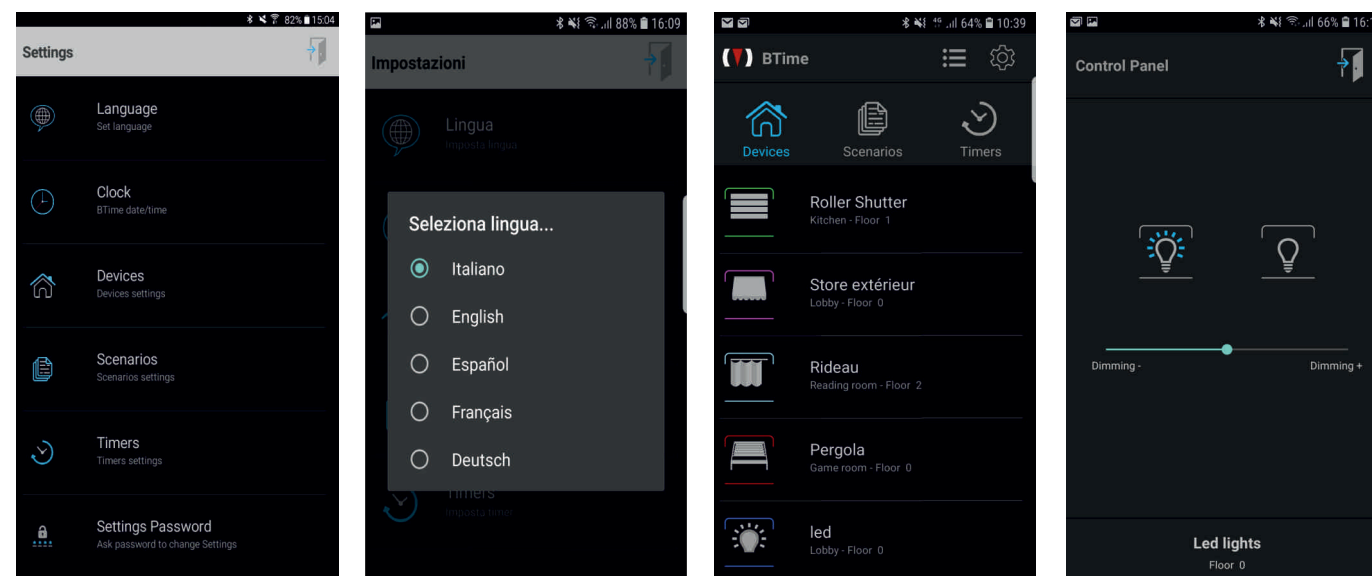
82% 15:04

Settings

Language
Set language

Clock
BTime date/time

Devices
Devices settings

Scenarios
Scenarios settings

Timers
Timers settings

Settings Password
Ask password to change Settings

88% 16:09

Impostazioni

Lingua
Imposta lingua

Seleziona lingua...

Italiano

English

Español

Français

Deutsch

Timers
Imposta timer

64% 10:39

BTime

Devices

Scenarios

Timers

Roller Shutter
Kitchen - Floor 1

Store extérieur
Lobby - Floor 0

Rideau
Reading room - Floor 2

Pergola
Game room - Floor 0

led
Lobby - Floor 0

66% 16:

Control Panel

Dimming -

Dimming +

Led lights
Floor 0